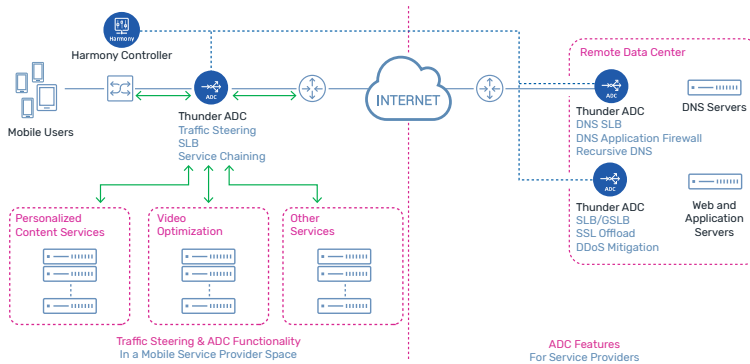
Harmony

Harmony Controller

Mobile Users

ADC

Thunder ADC
Traffic Steering
SLB
Service Chaining

INTERNET

Remote Data Center

ADC

Thunder ADC
DNS SLB
DNS Application Firewall
Recursive DNS

DNS Servers

ADC

Thunder ADC
SLB/GSLB
SSL Offload
DDoS Mitigation

Web and Application Servers

Personalized Content Services

Video Optimization

Other Services

Traffic Steering & ADC Functionality
In a Mobile Service Provider Space

ADC Features
For Service Providers